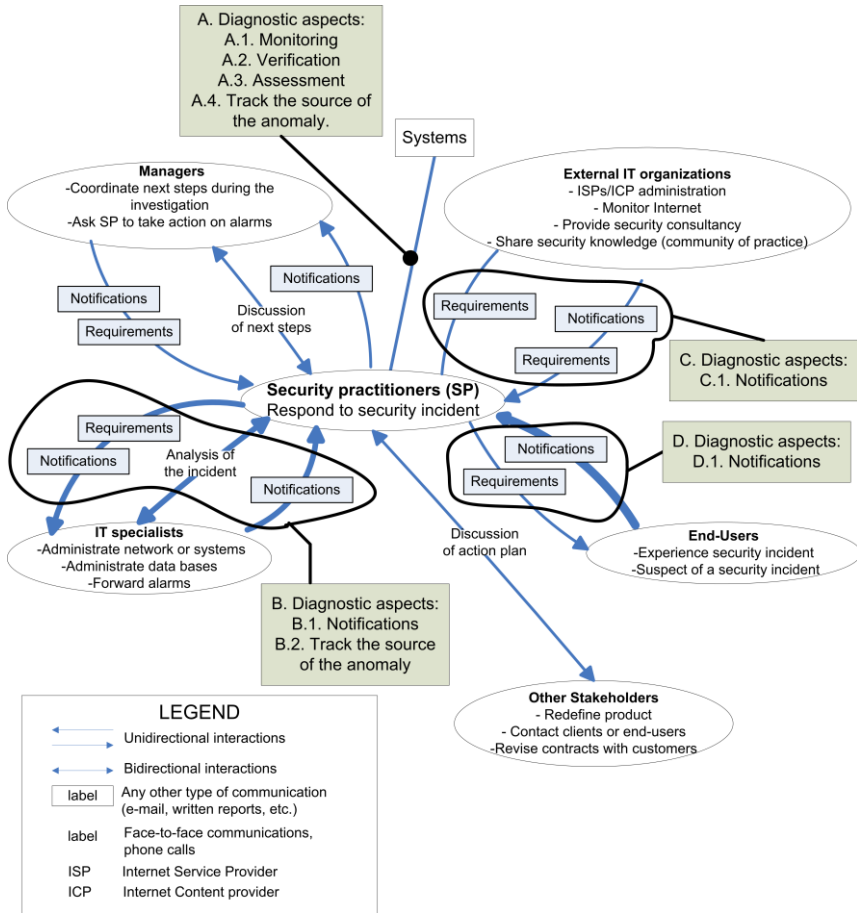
A. Diagnostic aspects:
A.1. Monitoring
A.2. Verification
A.3. Assessment
A.4. Track the source of the anomaly.

Systems

Managers
-Coordinate next steps during the investigation
-Ask SP to take action on alarms

External IT organizations
- ISPs/ICP administration
- Monitor Internet
- Provide security consultancy
- Share security knowledge (community of practice)

Notifications

Notifications

Discussion of next steps

Requirements

Requirements

Notifications

Requirements

C. Diagnostic aspects:
C.1. Notifications

Security practitioners (SP)
Respond to security incident

Requirements

Notifications

Analysis of the incident

Notifications

Notifications

Requirements

D. Diagnostic aspects:
D.1. Notifications

IT specialists
-Administrate network or systems
-Administrate data bases
-Forward alarms

Discussion of action plan

End-Users
-Experience security incident
-Suspect of a security incident

B. Diagnostic aspects:
B.1. Notifications
B.2. Track the source of the anomaly

Other Stakeholders
- Redefine product
- Contact clients or end-users
-Revise contracts with customers

LEGEND
Unidirectional interactions
Bidirectional interactions
label Any other type of communication (e-mail, written reports, etc.)
label Face-to-face communications, phone calls
ISP Internet Service Provider
ICP Internet Content provider